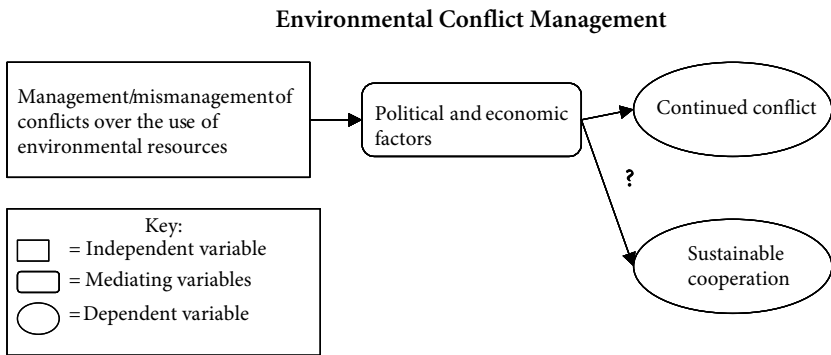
Environmental Conflict Management

Management/mismanagement of conflicts over the use of environmental resources

Political and economic factors

Continued conflict

?

Sustainable cooperation

Key:
= Independent variable
= Mediating variables
= Dependent variable